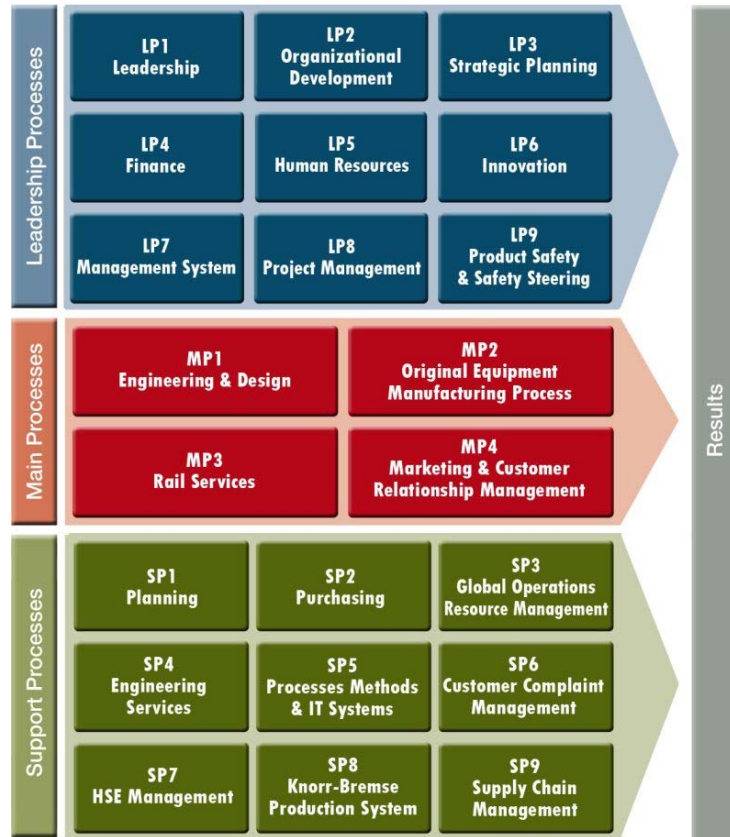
Leadership Processes

LP1
Leadership

LP2
Organizational Development

LP3
Strategic Planning

LP4
Finance

LP5
Human Resources

LP6
Innovation

LP7
Management System

LP8
Project Management

LP9
Product Safety & Safety Steering

Main Processes

MP1
Engineering & Design

MP2
Original Equipment Manufacturing Process

MP3
Rail Services

MP4
Marketing & Customer Relationship Management

Support Processes

SP1
Planning

SP2
Purchasing

SP3
Global Operations Resource Management

SP4
Engineering Services

SP5
Processes Methods & IT Systems

SP6
Customer Complaint Management

SP7
HSE Management

SP8
Knorr-Bremse Production System

SP9
Supply Chain Management

Results